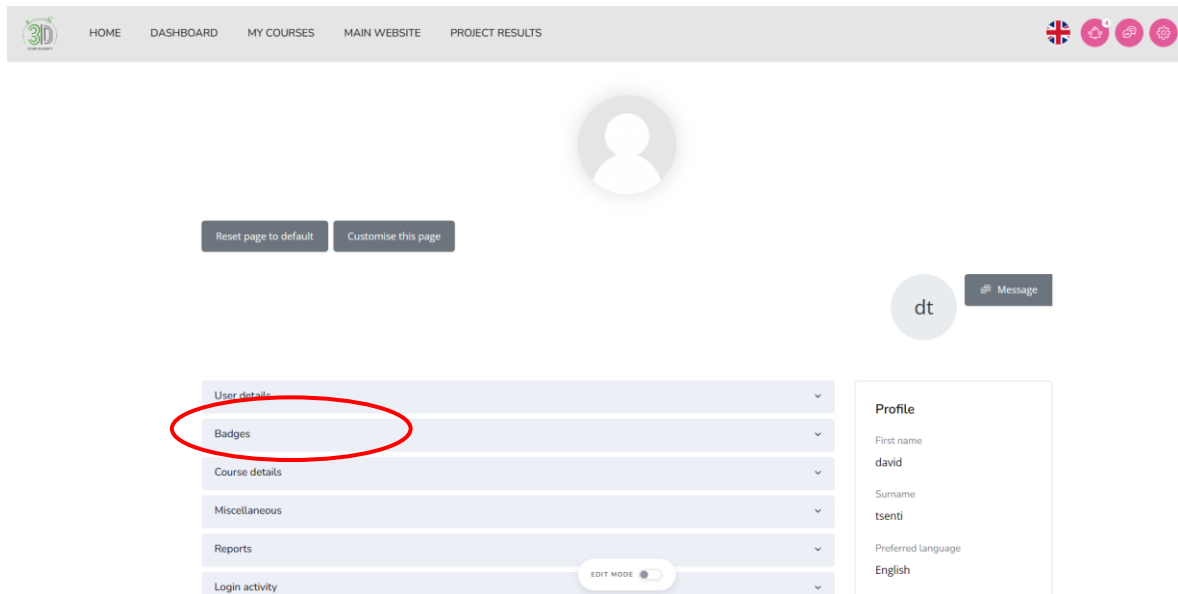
3D

HOME DASHBOARD MY COURSES MAIN WEBSITE PROJECT RESULTS

4

Reset page to default

Customise this page

dt

Message

User details

Badges

Course details

Miscellaneous

Reports

Login activity

EDIT MODE

Profile

First name

david

Surname

tsenti

Preferred language

English